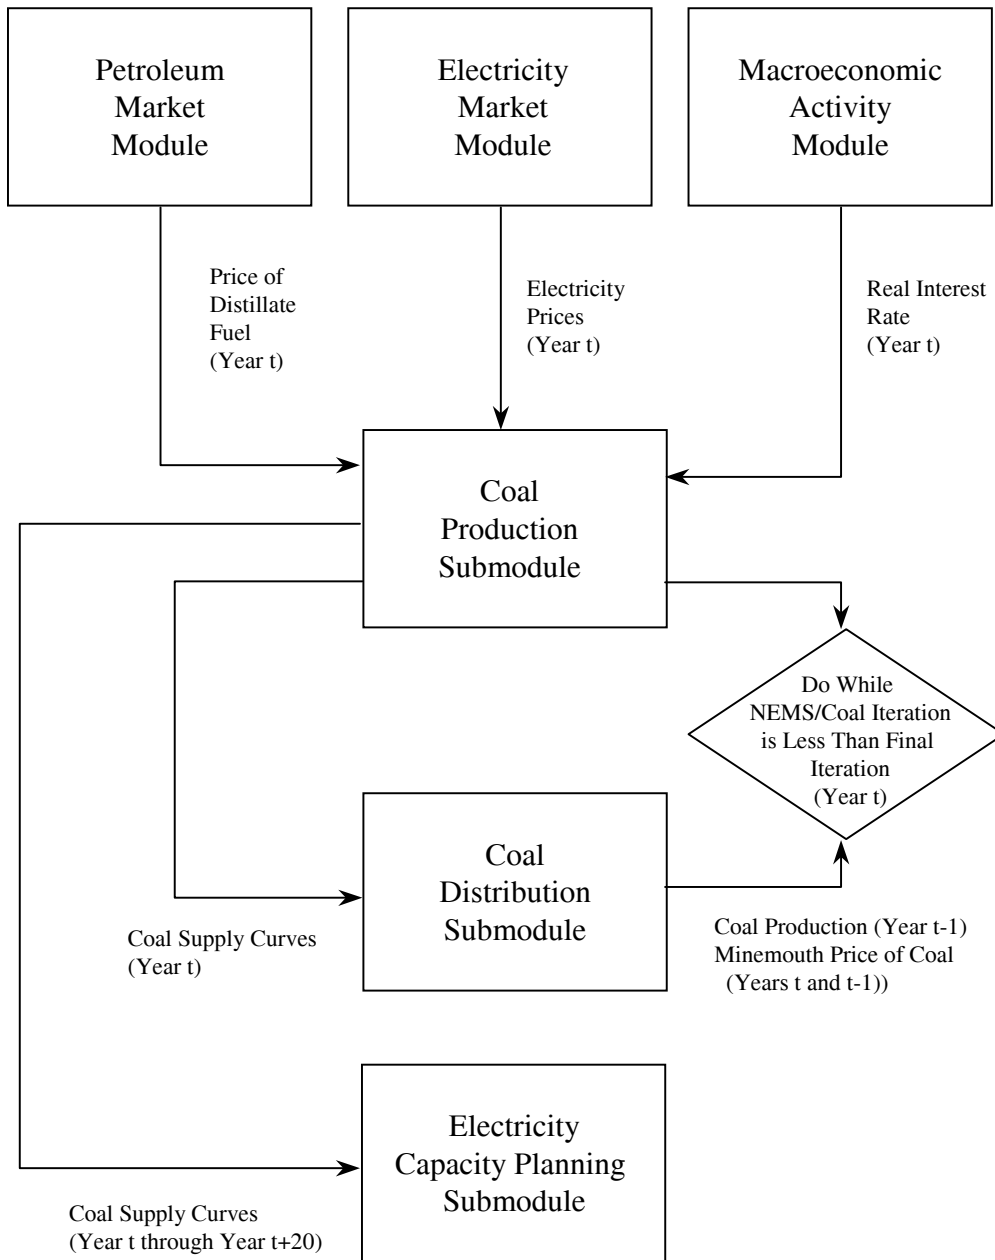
Petroleum Market Module

Electricity Market Module

Macroeconomic Activity Module

Price of Distillate Fuel (Year t)

Electricity Prices (Year t)

Real Interest Rate (Year t)

Coal Production Submodule

Do While NEMS/Coal Iteration is Less Than Final Iteration (Year t)

Coal Distribution Submodule

Coal Supply Curves (Year t)

Coal Production (Year t-1) Minemouth Price of Coal (Years t and t-1))

Electricity Capacity Planning Submodule

Coal Supply Curves (Year t through Year t+20)